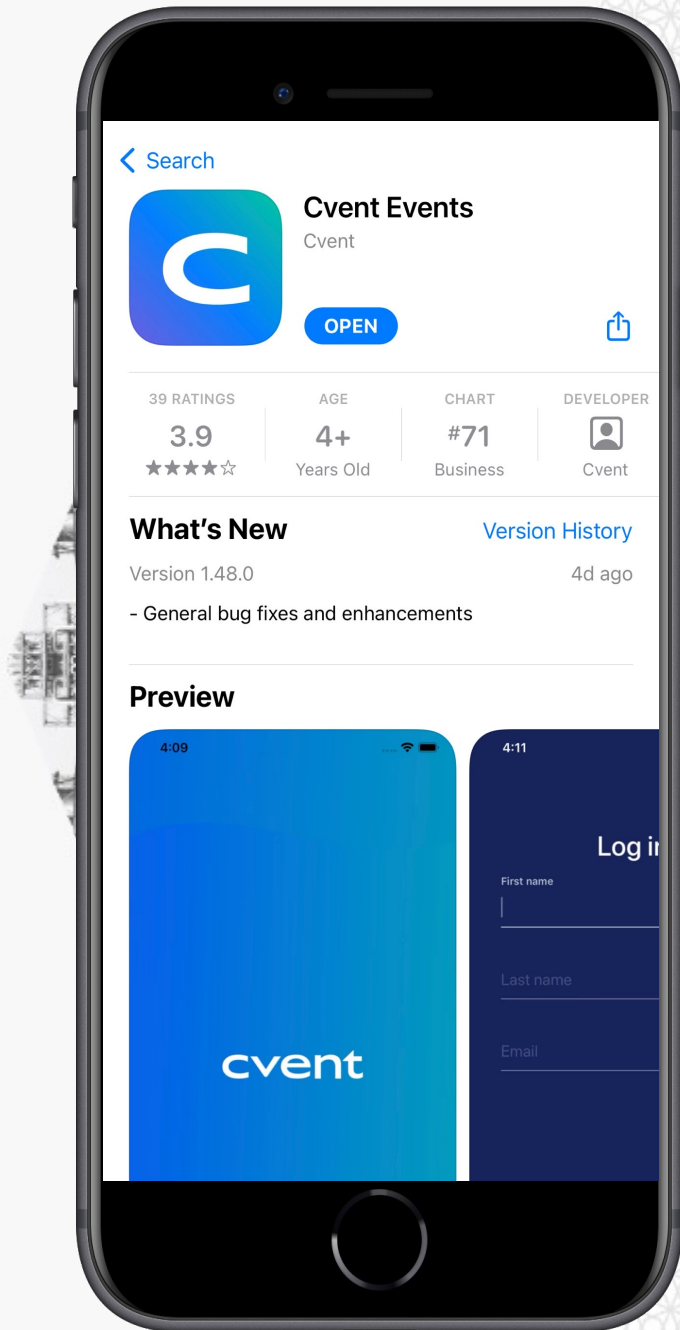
Search

Cvent Events
Cvent

OPEN

| 39 RATINGS | AGE | CHART | DEVELOPER |
|---|---|---|---|
| 3.9 | 4+ | #71 | |
| ★★★★☆ | Years Old | Business | Cvent |

What's New
Version History

Version 1.48.0
4d ago

- General bug fixes and enhancements

Preview

4:09

cvent

4:11

Log i

First name

Last name

Email